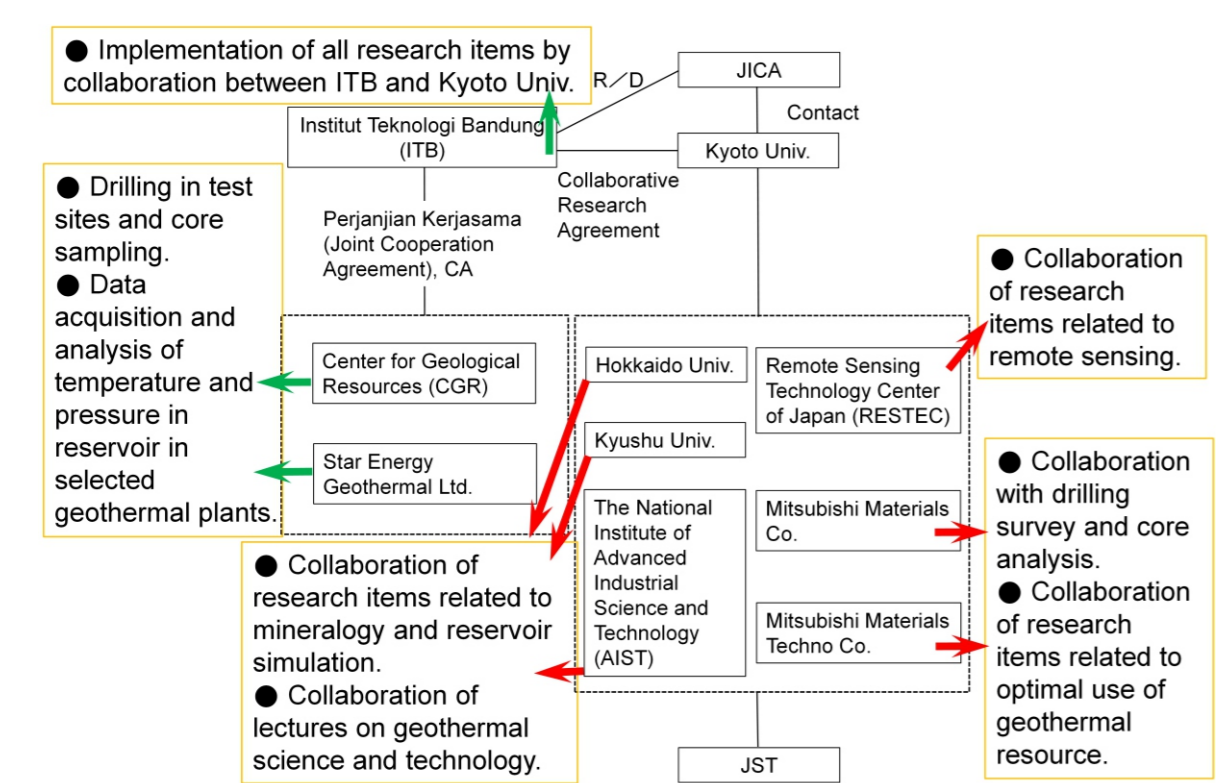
● Implementation of all research items by collaboration between ITB and Kyoto Univ.

R／D

JICA

Contact

Institut Teknologi Bandung (ITB)

Kyoto Univ.

Collaborative Research Agreement

● Drilling in test sites and core sampling.
● Data acquisition and analysis of temperature and pressure in reservoir in selected geothermal plants.

Perjanjian Kerjasama (Joint Cooperation Agreement), CA

● Collaboration of research items related to remote sensing.

Center for Geological Resources (CGR)

Star Energy Geothermal Ltd.

Hokkaido Univ.

Kyushu Univ.

The National Institute of Advanced Industrial Science and Technology (AIST)

Remote Sensing Technology Center of Japan (RESTEC)

Mitsubishi Materials Co.

Mitsubishi Materials Techno Co.

● Collaboration with drilling survey and core analysis.
● Collaboration of research items related to optimal use of geothermal resource.

● Collaboration of research items related to mineralogy and reservoir simulation.
● Collaboration of lectures on geothermal science and technology.

JST